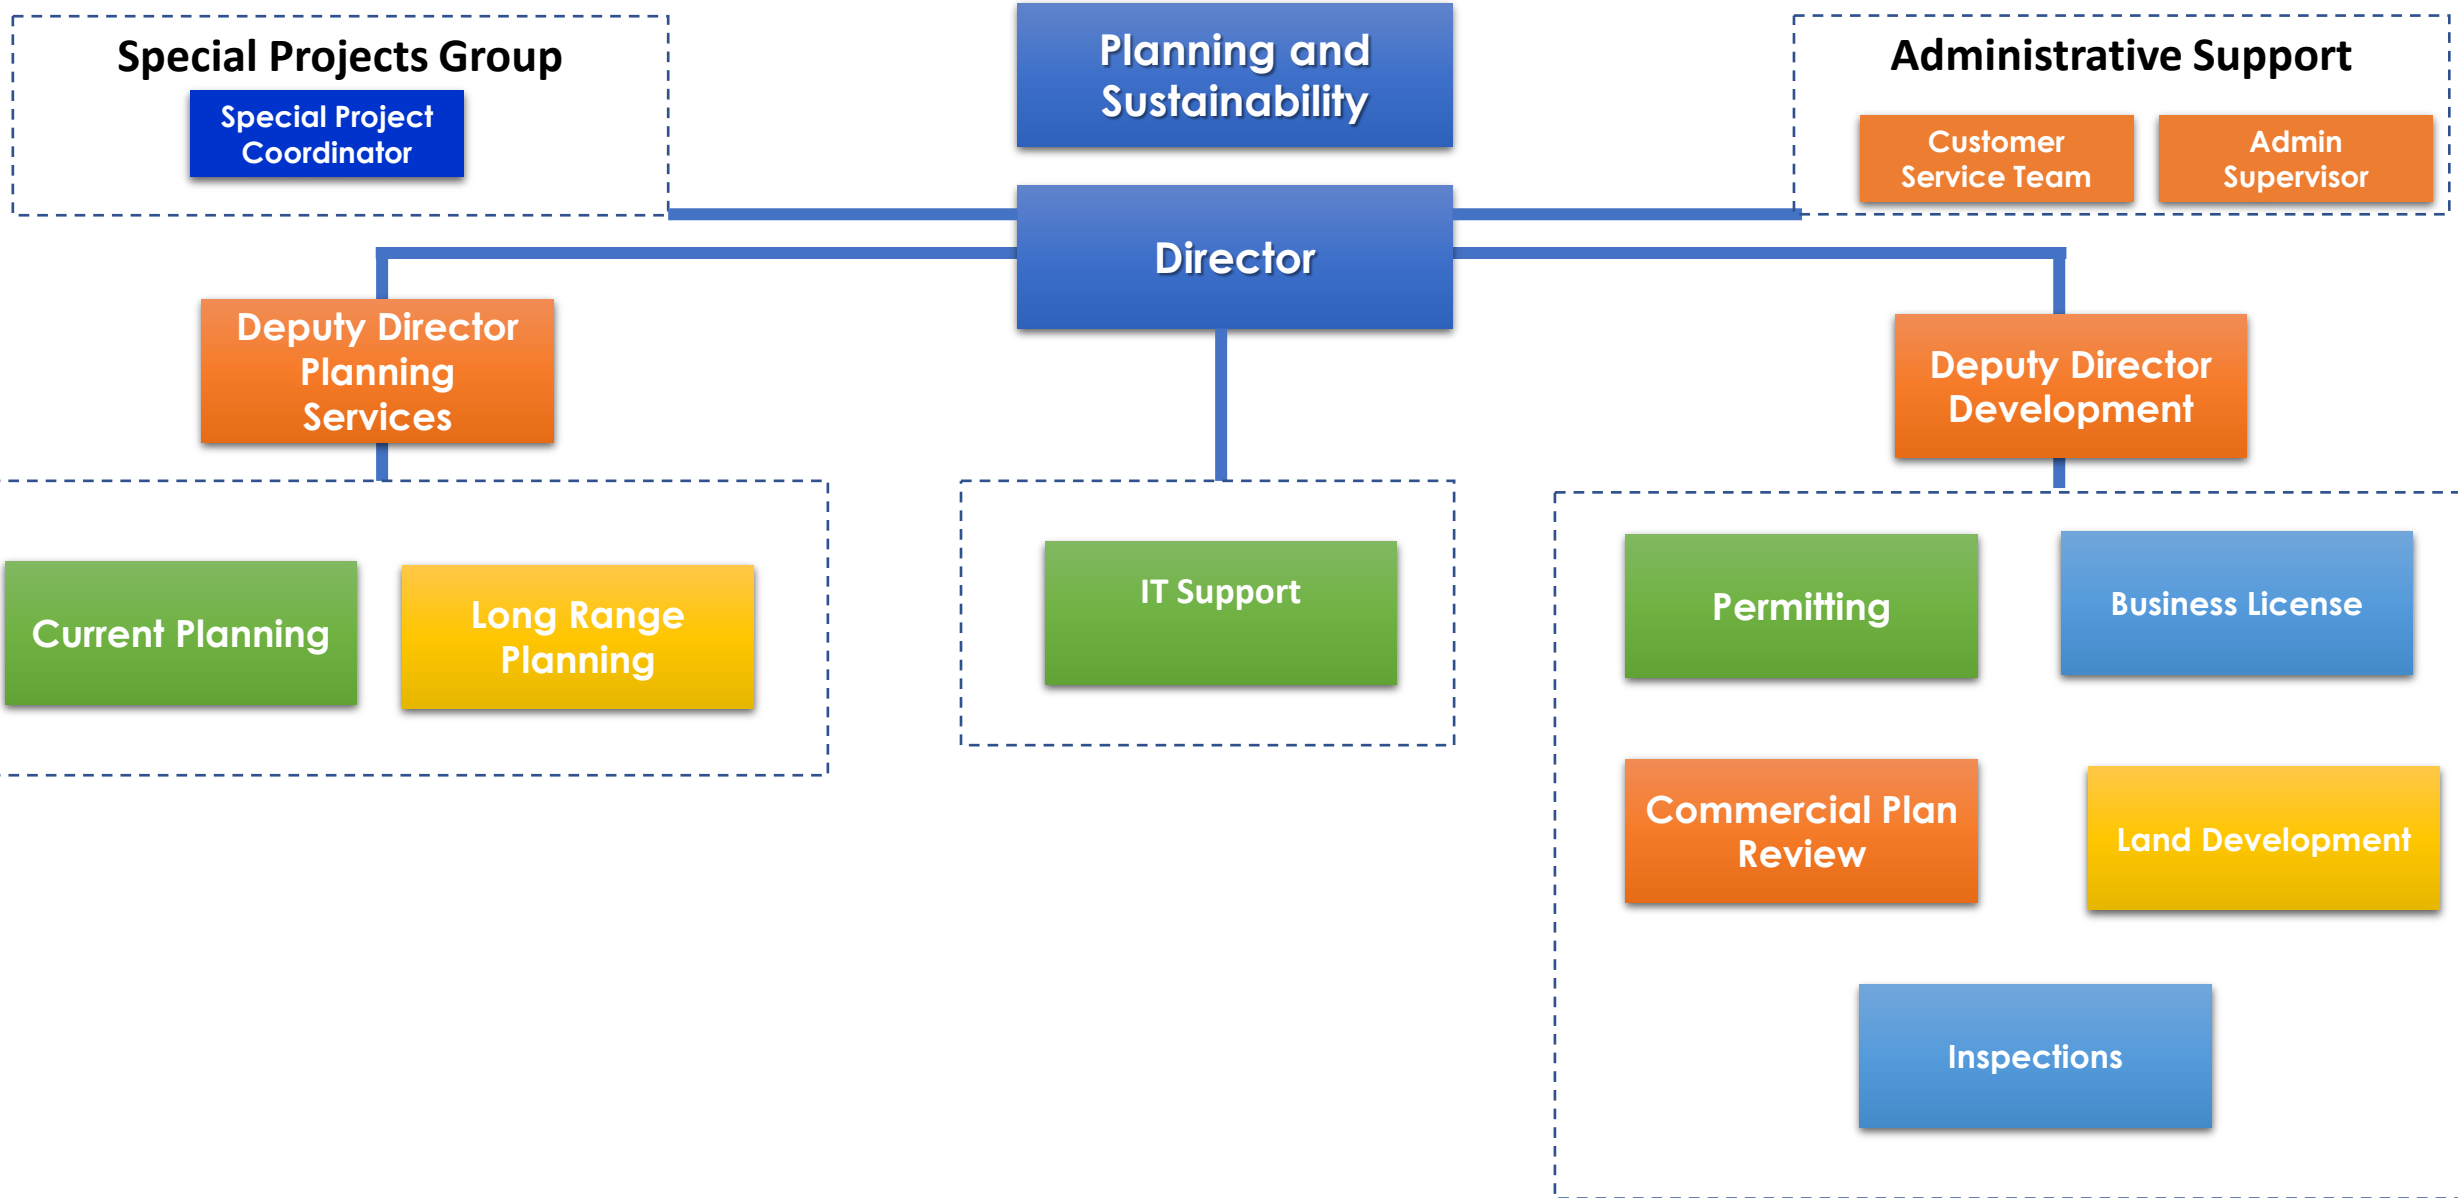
Special Projects Group

Special Project Coordinator

Planning and Sustainability

Administrative Support

Customer Service Team

Admin Supervisor

Director

Deputy Director Planning Services

Deputy Director Development

Current Planning

Long Range Planning

IT Support

Permitting

Business License

Commercial Plan Review

Land Development

Inspections